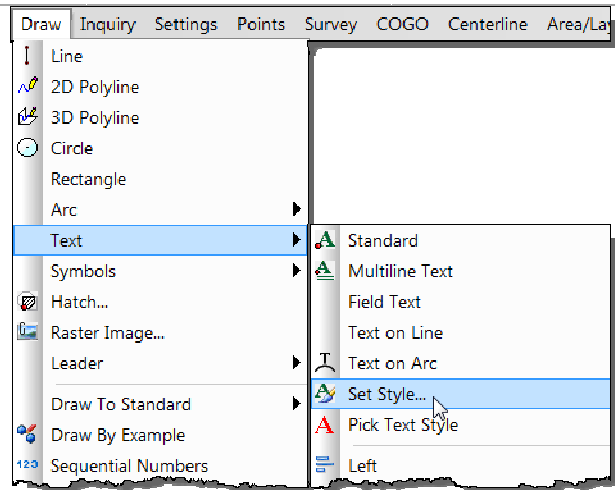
Draw Inquiry Settings Points Survey COGO Centerline Area/La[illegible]

Line
2D Polyline
3D Polyline
Circle
Rectangle
Arc
Text
Symbols
Hatch...
Raster Image...
Leader
Draw To Standard
Draw By Example
123 Sequential Numbers

Standard
Multiline Text
Field Text
Text on Line
Text on Arc
Set Style...
Pick Text Style
Left